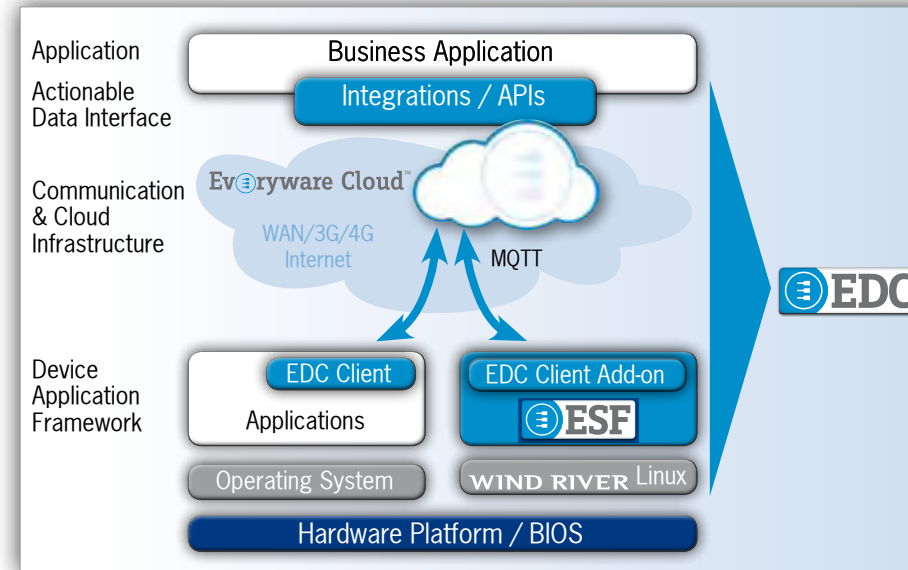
Application

Business Application

Actionable Data Interface

Integrations / APIs

Communication & Cloud Infrastructure

Everyware Cloud™

WAN/3G/4G Internet

MQTT

EDC

Device Application Framework

EDC Client

Applications

EDC Client Add-on

ESF

Operating System

WIND RIVER Linux

Hardware Platform / BIOS